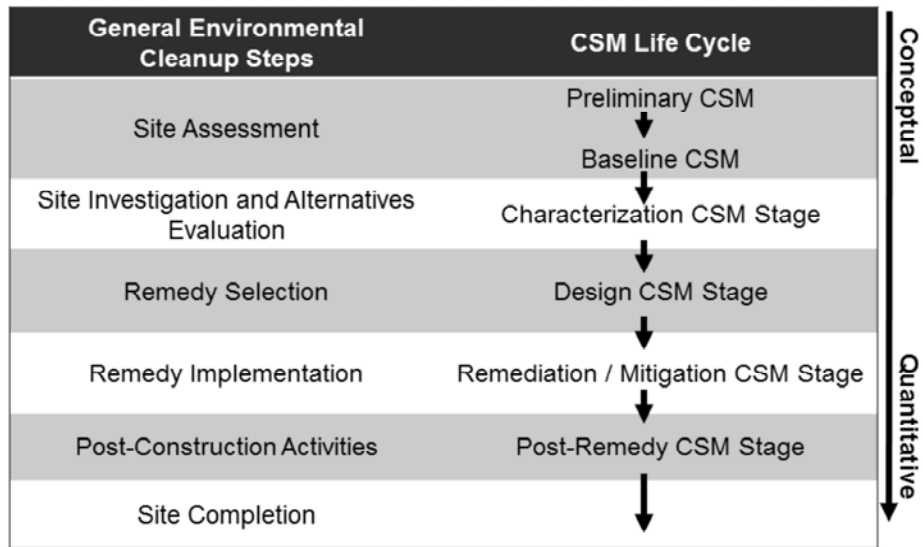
| General Environmental Cleanup Steps | CSM Life Cycle |
|---|---|
| Site Assessment | Preliminary CSM<br>Baseline CSM |
| Site Investigation and Alternatives Evaluation | Characterization CSM Stage |
| Remedy Selection | Design CSM Stage |
| Remedy Implementation | Remediation / Mitigation CSM Stage |
| Post-Construction Activities | Post-Remedy CSM Stage |
| Site Completion | |

Conceptual

Quantitative